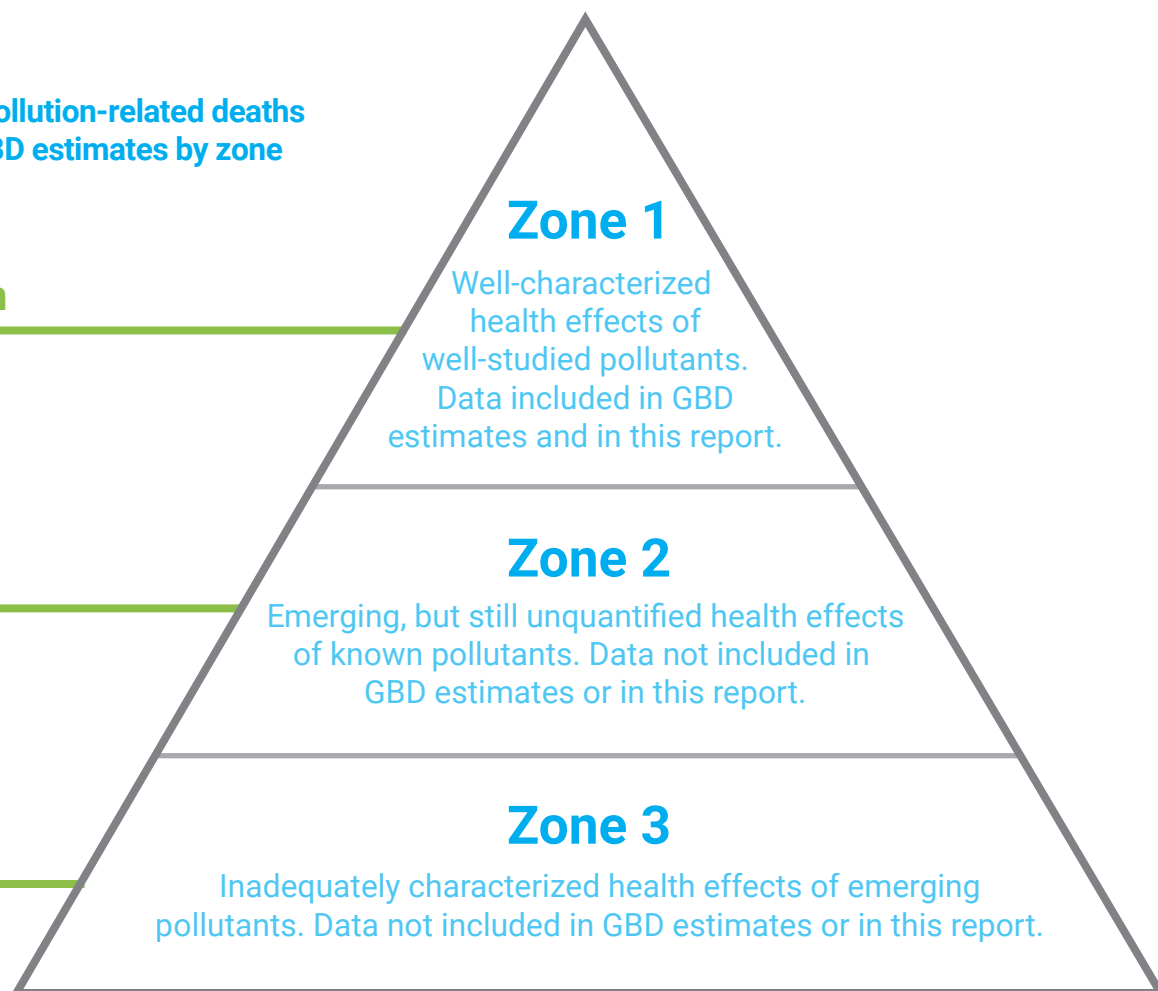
ollution-related deaths
BD estimates by zone

n

Zone 1
Well-characterized health effects of well-studied pollutants. Data included in GBD estimates and in this report.

Zone 2
Emerging, but still unquantified health effects of known pollutants. Data not included in GBD estimates or in this report.

Zone 3
Inadequately characterized health effects of emerging pollutants. Data not included in GBD estimates or in this report.